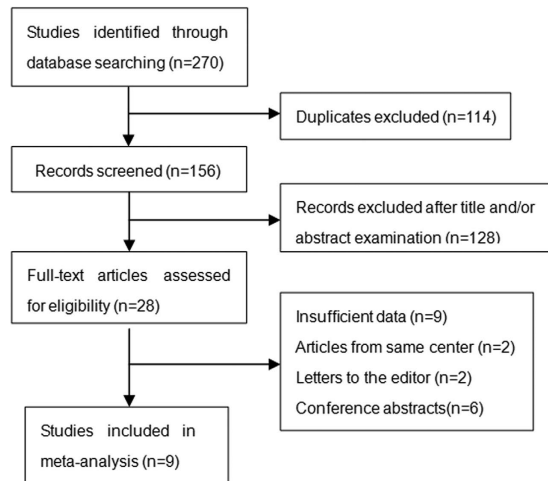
Studies identified through database searching (n=270)

Duplicates excluded (n=114)

Records screened (n=156)

Records excluded after title and/or abstract examination (n=128)

Full-text articles assessed for eligibility (n=28)

Insufficient data (n=9)
Articles from same center (n=2)
Letters to the editor (n=2)
Conference abstracts(n=6)

Studies included in meta-analysis (n=9)